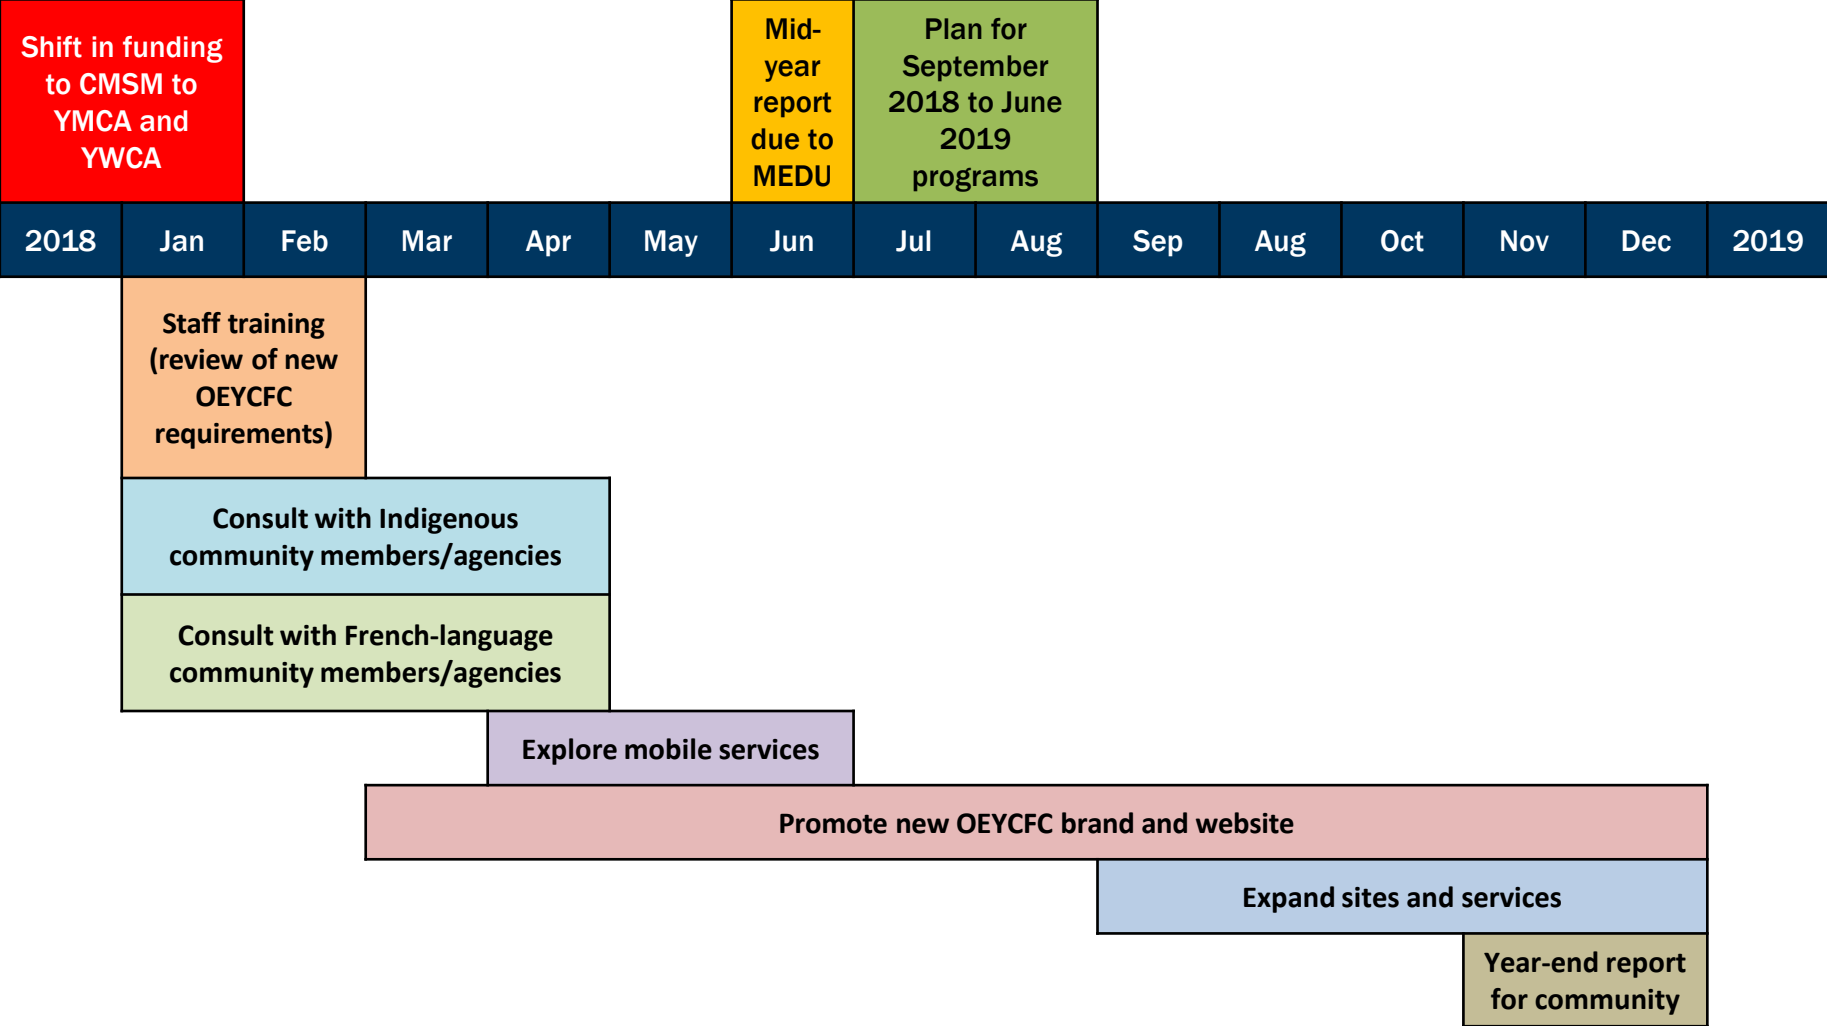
Shift in funding to CMSM to YMCA and YWCA

Mid-year report due to MEDU

Plan for September 2018 to June 2019 programs

2018 Jan Feb Mar Apr May Jun Jul Aug Sep Aug Oct Nov Dec 2019

Staff training (review of new OEYCFC requirements)

Consult with Indigenous community members/agencies

Consult with French-language community members/agencies

Explore mobile services

Promote new OEYCFC brand and website

Expand sites and services

Year-end report for community